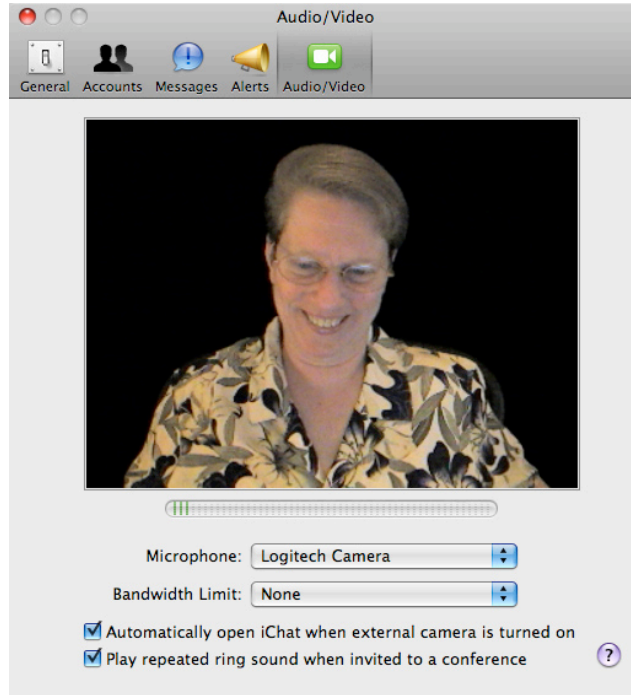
Audio/Video

General Accounts Messages Alerts Audio/Video

Microphone: Logitech Camera

Bandwidth Limit: None

Automatically open iChat when external camera is turned on

Play repeated ring sound when invited to a conference

?